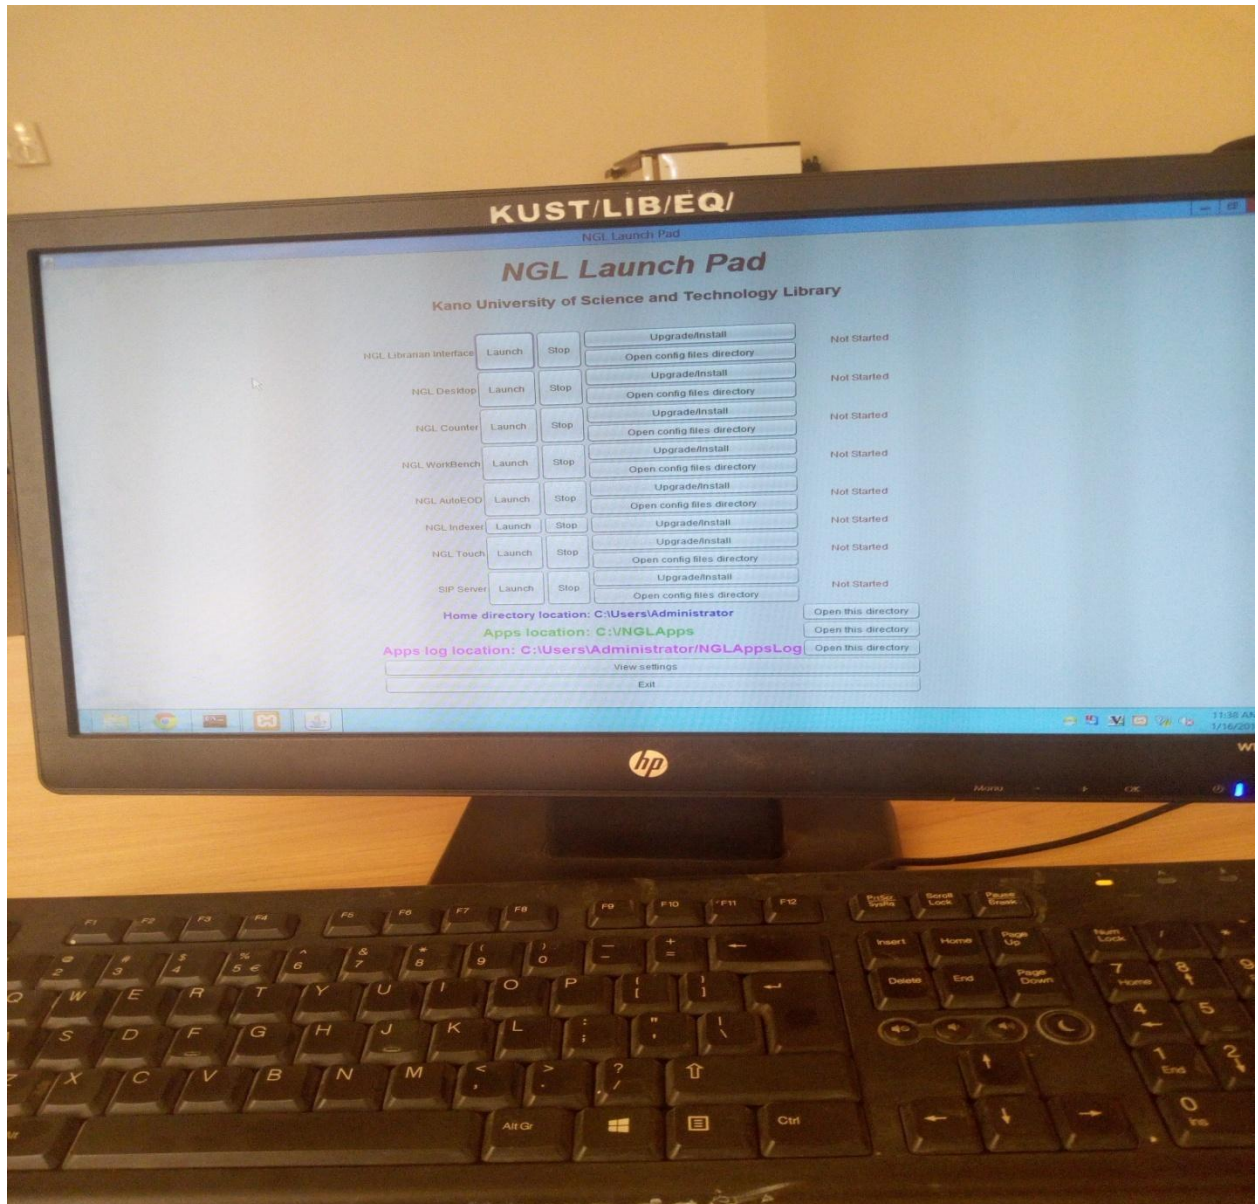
KUST/LIB/EQ/

NGL Launch Pad

NGL Launch Pad

Kano University of Science and Technology Library

| | | | | |
|---|---|---|---|---|
| NGL Librarian Interface | Launch | Stop | Upgrade/Install<br>Open config files directory | Not Started |
| NGL Desktop | Launch | Stop | Upgrade/Install<br>Open config files directory | Not Started |
| NGL Counter | Launch | Stop | Upgrade/Install<br>Open config files directory | Not Started |
| NGL WorkBench | Launch | Stop | Upgrade/Install<br>Open config files directory | Not Started |
| NGL AutoEOD | Launch | Stop | Upgrade/Install<br>Open config files directory | Not Started |
| NGL Indexer | Launch | Stop | Upgrade/Install | Not Started |
| NGL Touch | Launch | Stop | Upgrade/Install<br>Open config files directory | Not Started |
| SIP Server | Launch | Stop | Upgrade/Install<br>Open config files directory | Not Started |

Home directory location: C:\Users\Administrator Open this directory
Apps location: C:\/NGLApps Open this directory
Apps log location: C:\Users\Administrator/NGLAppsLog Open this directory
View settings
Exit

11:38 AM
1/16/20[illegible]

hp

Menu OK

F1 F2 F3 F4 F5 F6 F7 F8 F9 F10 F11 F12 PrtSc SysRq Scroll Lock Pause Break
Insert Home Page Up Delete End Page Down Num Lock
Q W E R T Y U I O P A S D F G H J K L Z X C V B N M
Alt Gr Ctrl Home End Ins